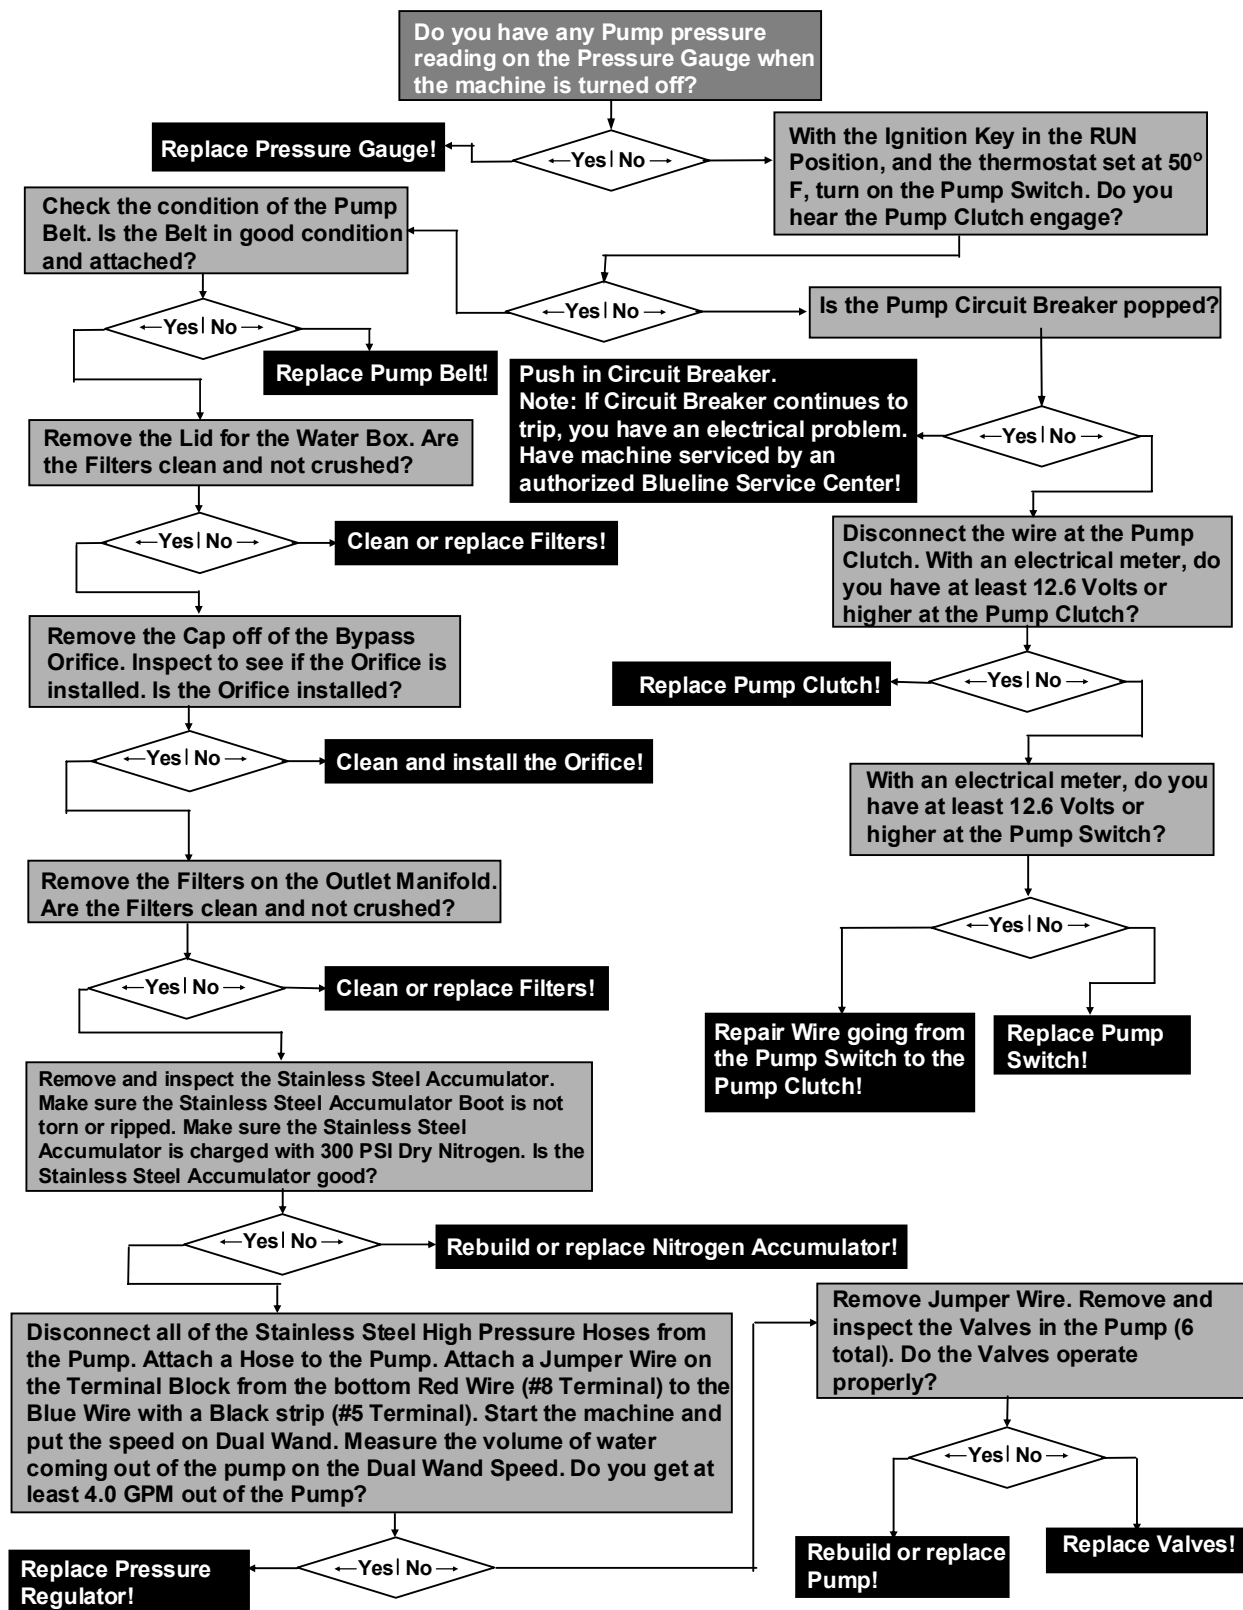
Do you have any Pump pressure reading on the Pressure Gauge when the machine is turned off?

Replace Pressure Gauge!

←Yes | No→

With the Ignition Key in the RUN Position, and the thermostat set at 50° F, turn on the Pump Switch. Do you hear the Pump Clutch engage?

Check the condition of the Pump Belt. Is the Belt in good condition and attached?

←Yes | No→

Is the Pump Circuit Breaker popped?

←Yes | No→

Replace Pump Belt!

Push in Circuit Breaker.
Note: If Circuit Breaker continues to trip, you have an electrical problem. Have machine serviced by an authorized Blueline Service Center!

←Yes | No→

Remove the Lid for the Water Box. Are the Filters clean and not crushed?

←Yes | No→

Clean or replace Filters!

Disconnect the wire at the Pump Clutch. With an electrical meter, do you have at least 12.6 Volts or higher at the Pump Clutch?

Remove the Cap off of the Bypass Orifice. Inspect to see if the Orifice is installed. Is the Orifice installed?

Replace Pump Clutch!

←Yes | No→

←Yes | No→

Clean and install the Orifice!

With an electrical meter, do you have at least 12.6 Volts or higher at the Pump Switch?

Remove the Filters on the Outlet Manifold. Are the Filters clean and not crushed?

←Yes | No→

←Yes | No→

Clean or replace Filters!

Repair Wire going from the Pump Switch to the Pump Clutch!

Replace Pump Switch!

Remove and inspect the Stainless Steel Accumulator. Make sure the Stainless Steel Accumulator Boot is not torn or ripped. Make sure the Stainless Steel Accumulator is charged with 300 PSI Dry Nitrogen. Is the Stainless Steel Accumulator good?

←Yes | No→

Rebuild or replace Nitrogen Accumulator!

Disconnect all of the Stainless Steel High Pressure Hoses from the Pump. Attach a Hose to the Pump. Attach a Jumper Wire on the Terminal Block from the bottom Red Wire (#8 Terminal) to the Blue Wire with a Black strip (#5 Terminal). Start the machine and put the speed on Dual Wand. Measure the volume of water coming out of the pump on the Dual Wand Speed. Do you get at least 4.0 GPM out of the Pump?

Remove Jumper Wire. Remove and inspect the Valves in the Pump (6 total). Do the Valves operate properly?

←Yes | No→

Replace Pressure Regulator!

←Yes | No→

Rebuild or replace Pump!

Replace Valves!